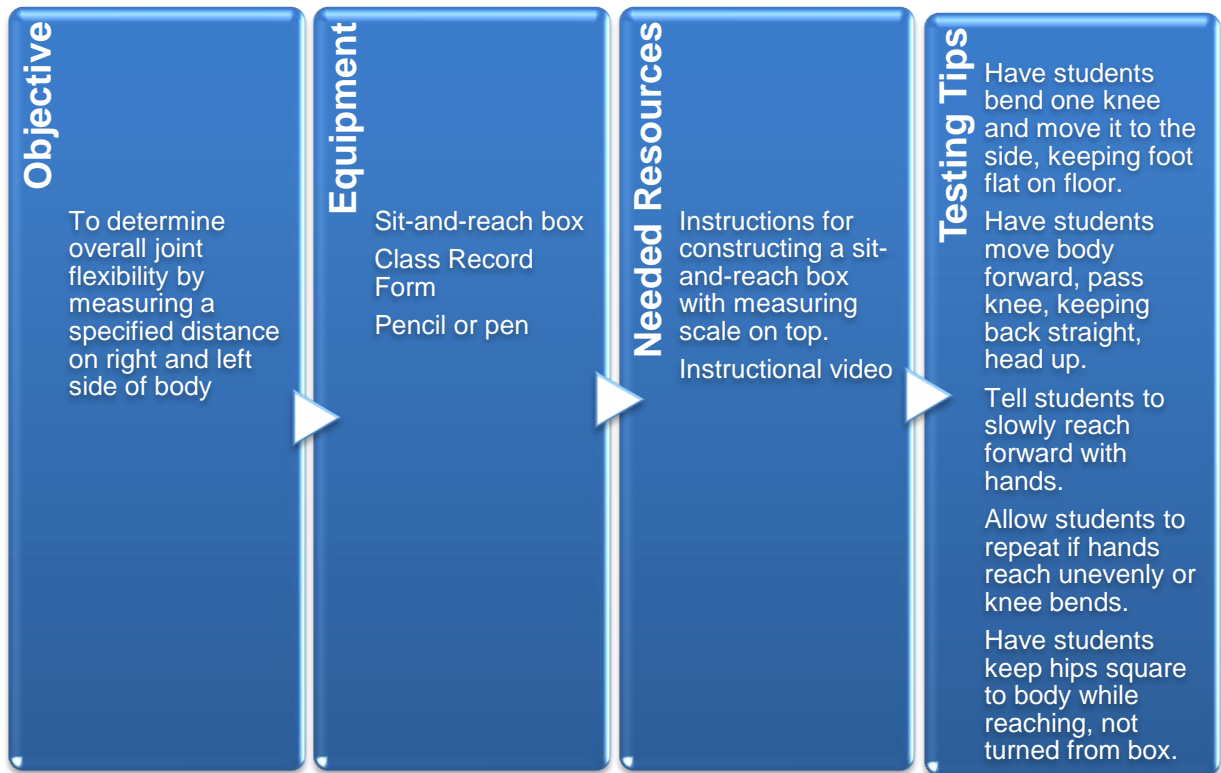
Objective

To determine overall joint flexibility by measuring a specified distance on right and left side of body

Equipment

Sit-and-reach box

Class Record Form

Pencil or pen

Needed Resources

Instructions for constructing a sit-and-reach box with measuring scale on top.

Instructional video

Testing Tips

Have students bend one knee and move it to the side, keeping foot flat on floor.

Have students move body forward, pass knee, keeping back straight, head up.

Tell students to slowly reach forward with hands.

Allow students to repeat if hands reach unevenly or knee bends.

Have students keep hips square to body while reaching, not turned from box.